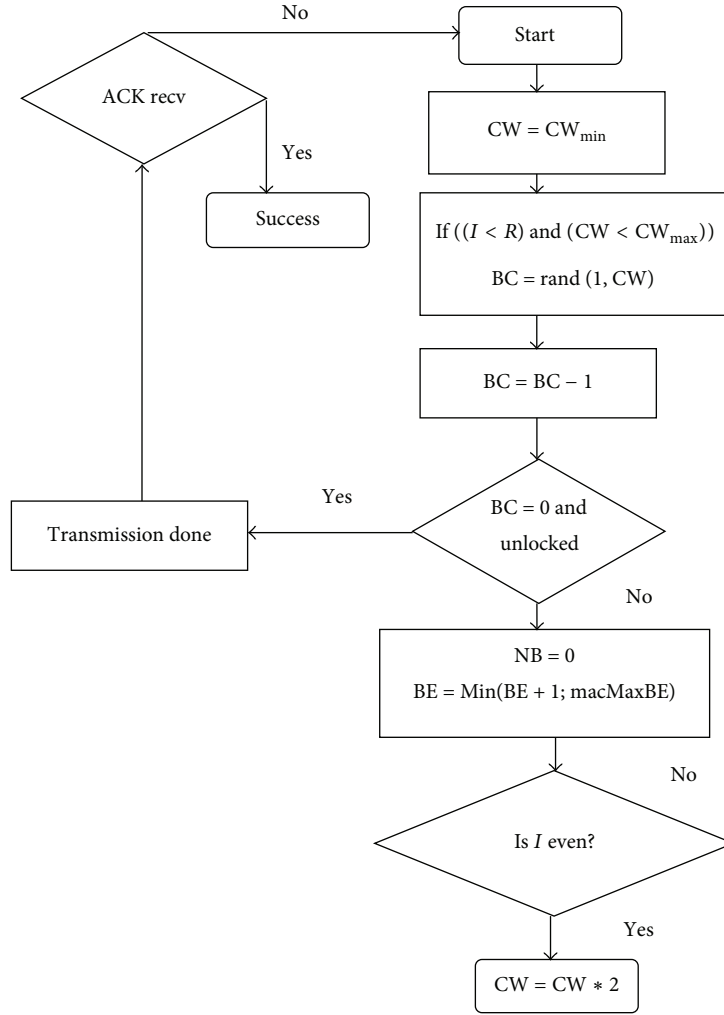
No

Start

ACK recv

Yes

$CW = CW_{min}$

Success

If $((I < R)$ and $(CW < CW_{max}))$

$BC = rand(1, CW)$

$BC = BC - 1$

Yes

Transmission done

$BC = 0$ and unlocked

No

$NB = 0$

$BE = Min(BE + 1; macMaxBE)$

No

Is $I$ even?

Yes

$CW = CW * 2$